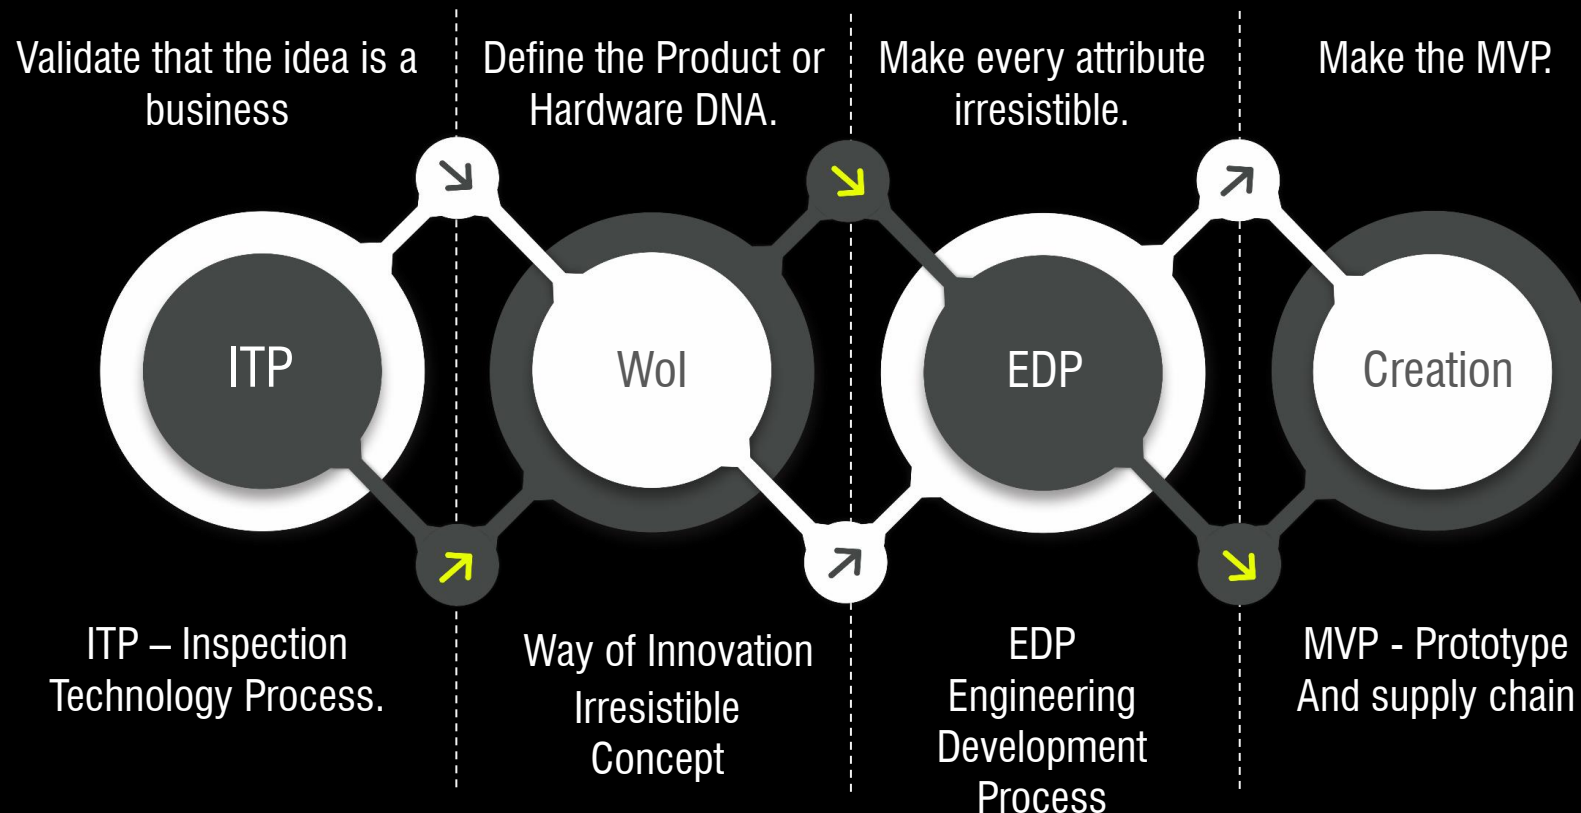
Validate that the idea is a business

Define the Product or Hardware DNA.

Make every attribute irresistible.

Make the MVP.

ITP

WoI

EDP

Creation

ITP – Inspection Technology Process.

Way of Innovation Irresistible Concept

EDP Engineering Development Process

MVP - Prototype And supply chain